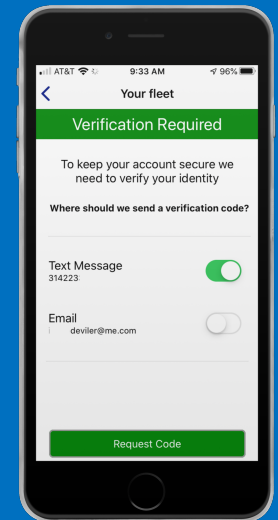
AT&T 9:33 AM 96%

<

Your fleet

Verification Required

To keep your account secure we need to verify your identity

Where should we send a verification code?

Text Message
314223

Email
deviler@me.com

Request Code